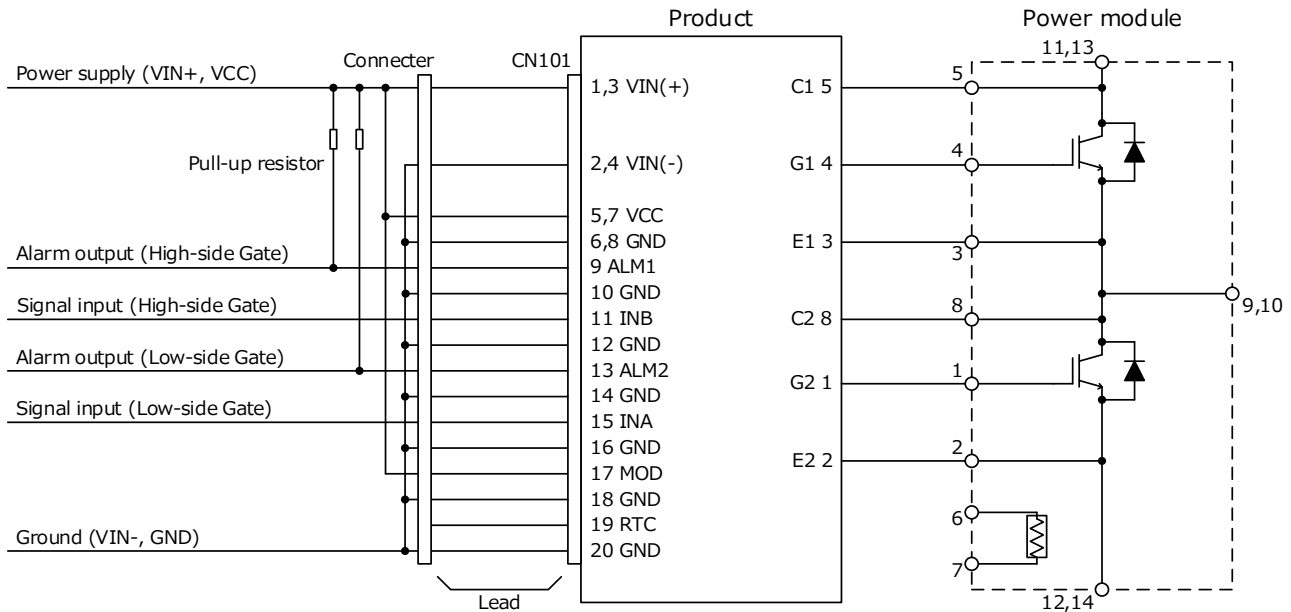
Product

Power module

Connecter

CN101

Power supply (VIN+, VCC)

Pull-up resistor

Alarm output (High-side Gate)

Signal input (High-side Gate)

Alarm output (Low-side Gate)

Signal input (Low-side Gate)

Ground (VIN-, GND)

Lead

1,3 VIN(+)
2,4 VIN(-)
5,7 VCC
6,8 GND
9 ALM1
10 GND
11 INB
12 GND
13 ALM2
14 GND
15 INA
16 GND
17 MOD
18 GND
19 RTC
20 GND

C1 5
G1 4
E1 3
C2 8
G2 1
E2 2

11,13
5
4
3
8
1
2
6
7
12,14
9,10